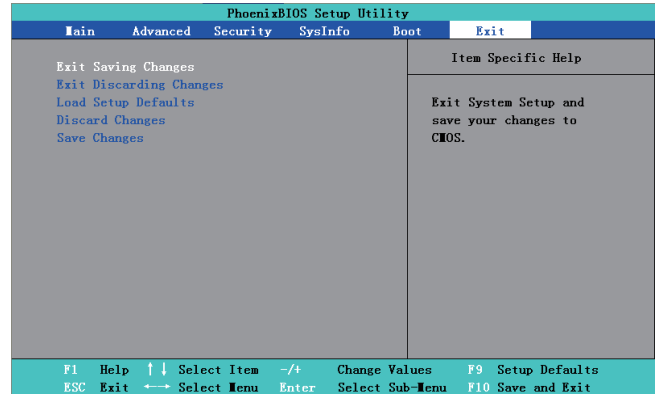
PhoenixBIOS Setup Utility

Main Advanced Security SysInfo Boot Exit

Exit Saving Changes
Exit Discarding Changes
Load Setup Defaults
Discard Changes
Save Changes

Item Specific Help

Exit System Setup and save your changes to CMOS.

F1 Help ↑↓ Select Item -/+ Change Values F9 Setup Defaults
ESC Exit ←→ Select Menu Enter Select Sub-Menu F10 Save and Exit